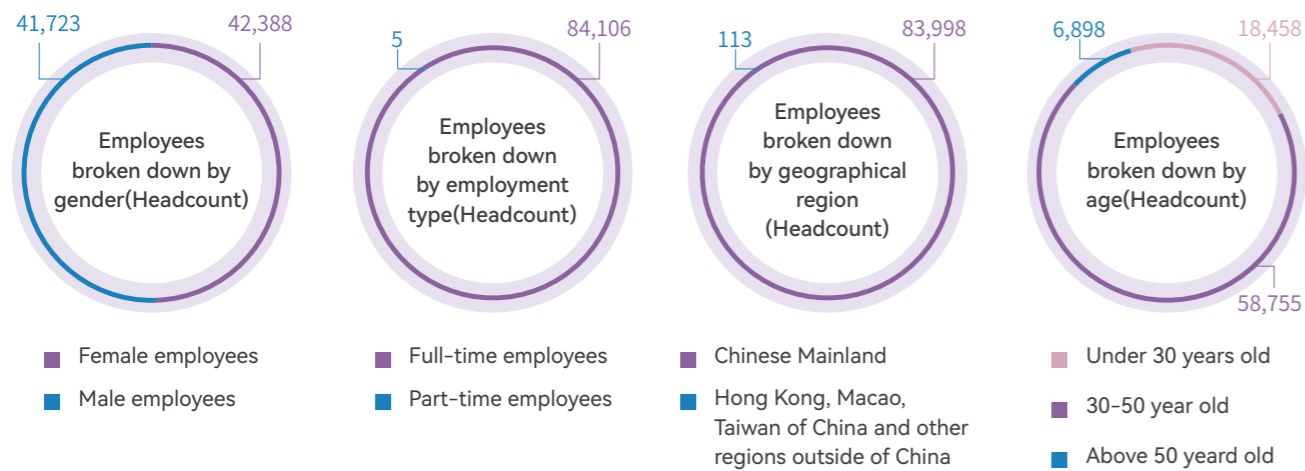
41,723

42,388

Employees broken down by gender(Headcount)

Female employees

Male employees

5

84,106

Employees broken down by employment type(Headcount)

Full-time employees

Part-time employees

113

83,998

Employees broken down by geographical region (Headcount)

Chinese Mainland

Hong Kong, Macao, Taiwan of China and other regions outside of China

6,898

18,458

Employees broken down by age(Headcount)

58,755

Under 30 years old

30-50 year old

Above 50 yeard old